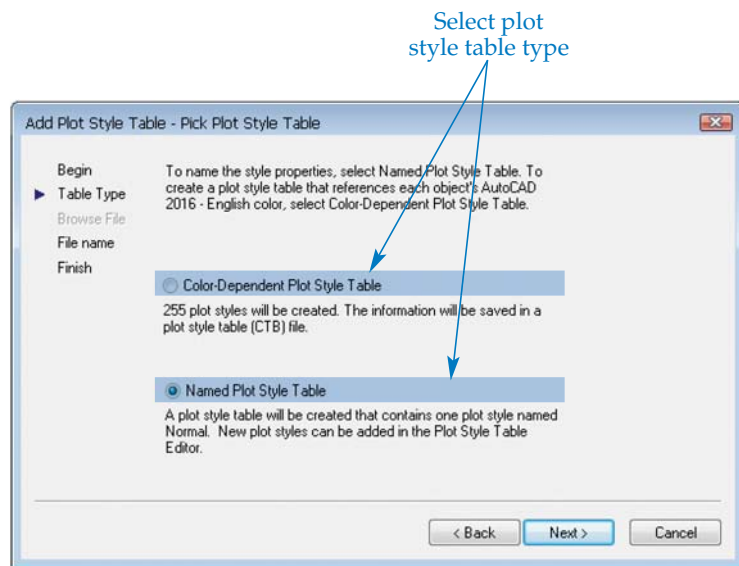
Select plot style table type

Add Plot Style Table - Pick Plot Style Table

Begin
Table Type
Browse File
File name
Finish

To name the style properties, select Named Plot Style Table. To create a plot style table that references each object's AutoCAD 2016 - English color, select Color-Dependent Plot Style Table.

Color-Dependent Plot Style Table

255 plot styles will be created. The information will be saved in a plot style table (CTB) file.

Named Plot Style Table

A plot style table will be created that contains one plot style named Normal. New plot styles can be added in the Plot Style Table Editor.

< Back
Next >
Cancel